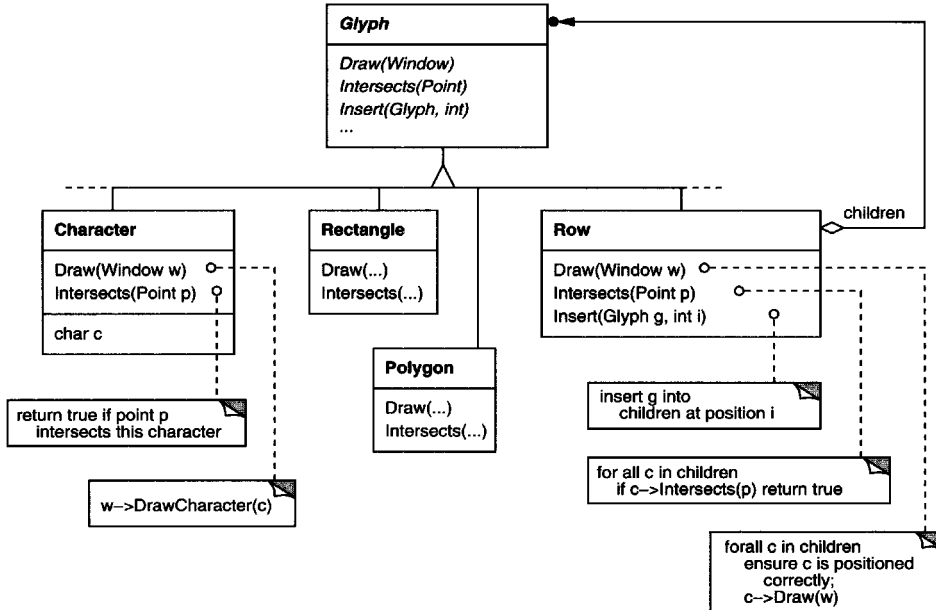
Glyph

Draw(Window)
Intersects(Point)
Insert(Glyph, int)
...

children

Character

Draw(Window w)
Intersects(Point p)

char c

Rectangle

Draw(...)
Intersects(...)

Polygon

Draw(...)
Intersects(...)

Row

Draw(Window w)
Intersects(Point p)
Insert(Glyph g, int i)

return true if point p intersects this character

w–>DrawCharacter(c)

insert g into children at position i

for all c in children if c–>Intersects(p) return true

forall c in children ensure c is positioned correctly; c–>Draw(w)